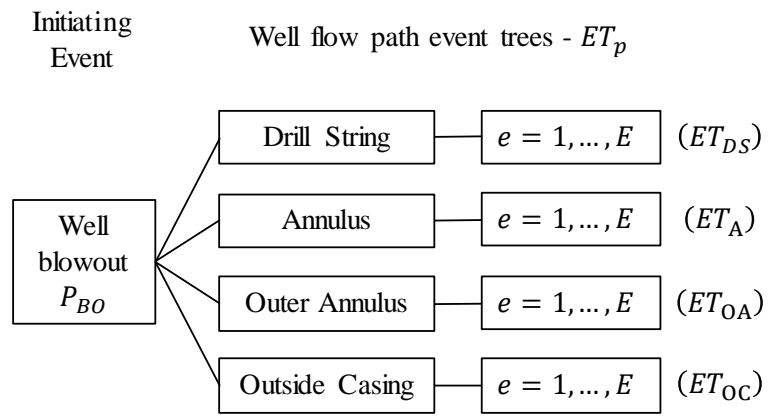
Initiating Event

Well flow path event trees - $ET_p$

Well blowout $P_{BO}$

Drill String

$e = 1, \ldots, E$

$(ET_{DS})$

Annulus

$e = 1, \ldots, E$

$(ET_{\mathrm{A}})$

Outer Annulus

$e = 1, \ldots, E$

$(ET_{\mathrm{OA}})$

Outside Casing

$e = 1, \ldots, E$

$(ET_{\mathrm{OC}})$